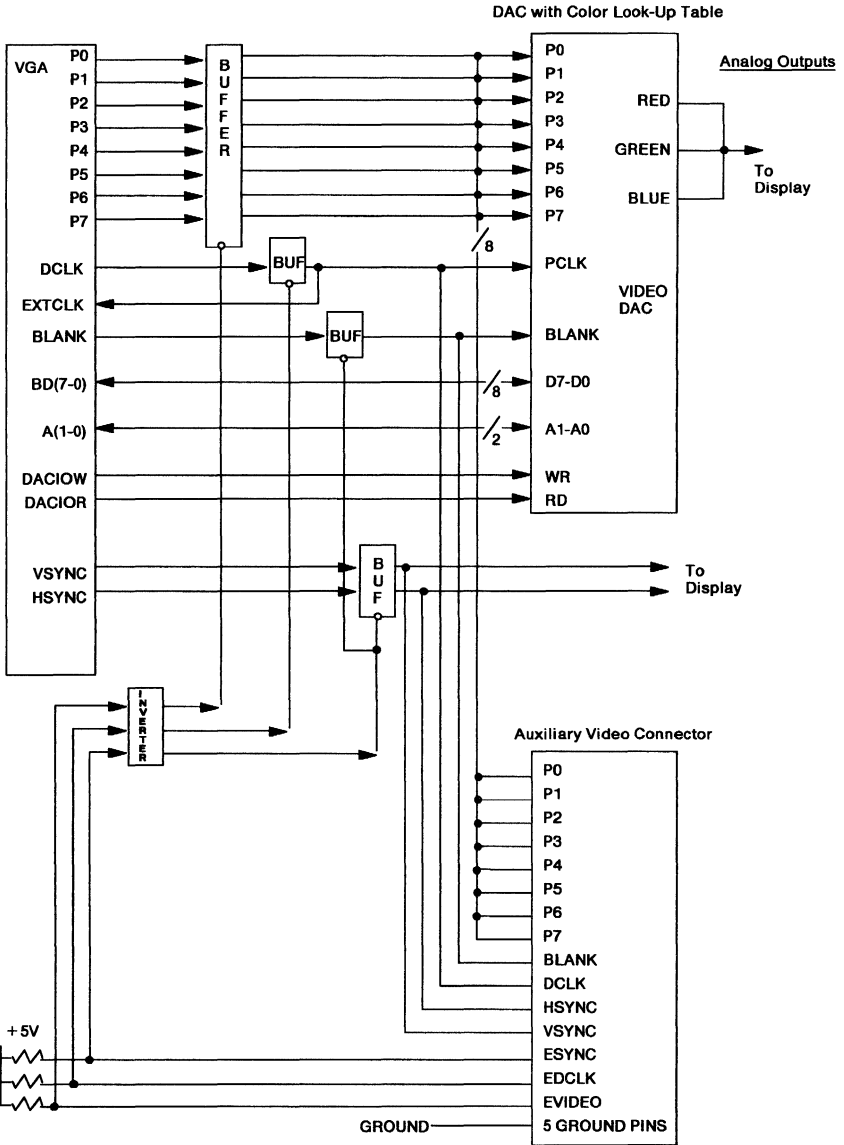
DAC with Color Look-Up Table

VGA
P0
P1
P2
P3
P4
P5
P6
P7
DCLK
EXTCLK
BLANK
BD(7-0)
A(1-0)
DACIOW
DACIOR
VSYNC
HSYNC

B
U
F
F
E
R

BUF
BUF
BUF

INVERTER

8
8
2

P0
P1
P2
P3
P4
P5
P6
P7
PCLK
BLANK
D7-D0
A1-A0
WR
RD

VIDEO
DAC

Analog Outputs
RED
GREEN
BLUE
To
Display

To
Display

Auxiliary Video Connector
P0
P1
P2
P3
P4
P5
P6
P7
BLANK
DCLK
HSYNC
VSYNC
ESYNC
EDCLK
EVIDEO
5 GROUND PINS

+5V
GROUND